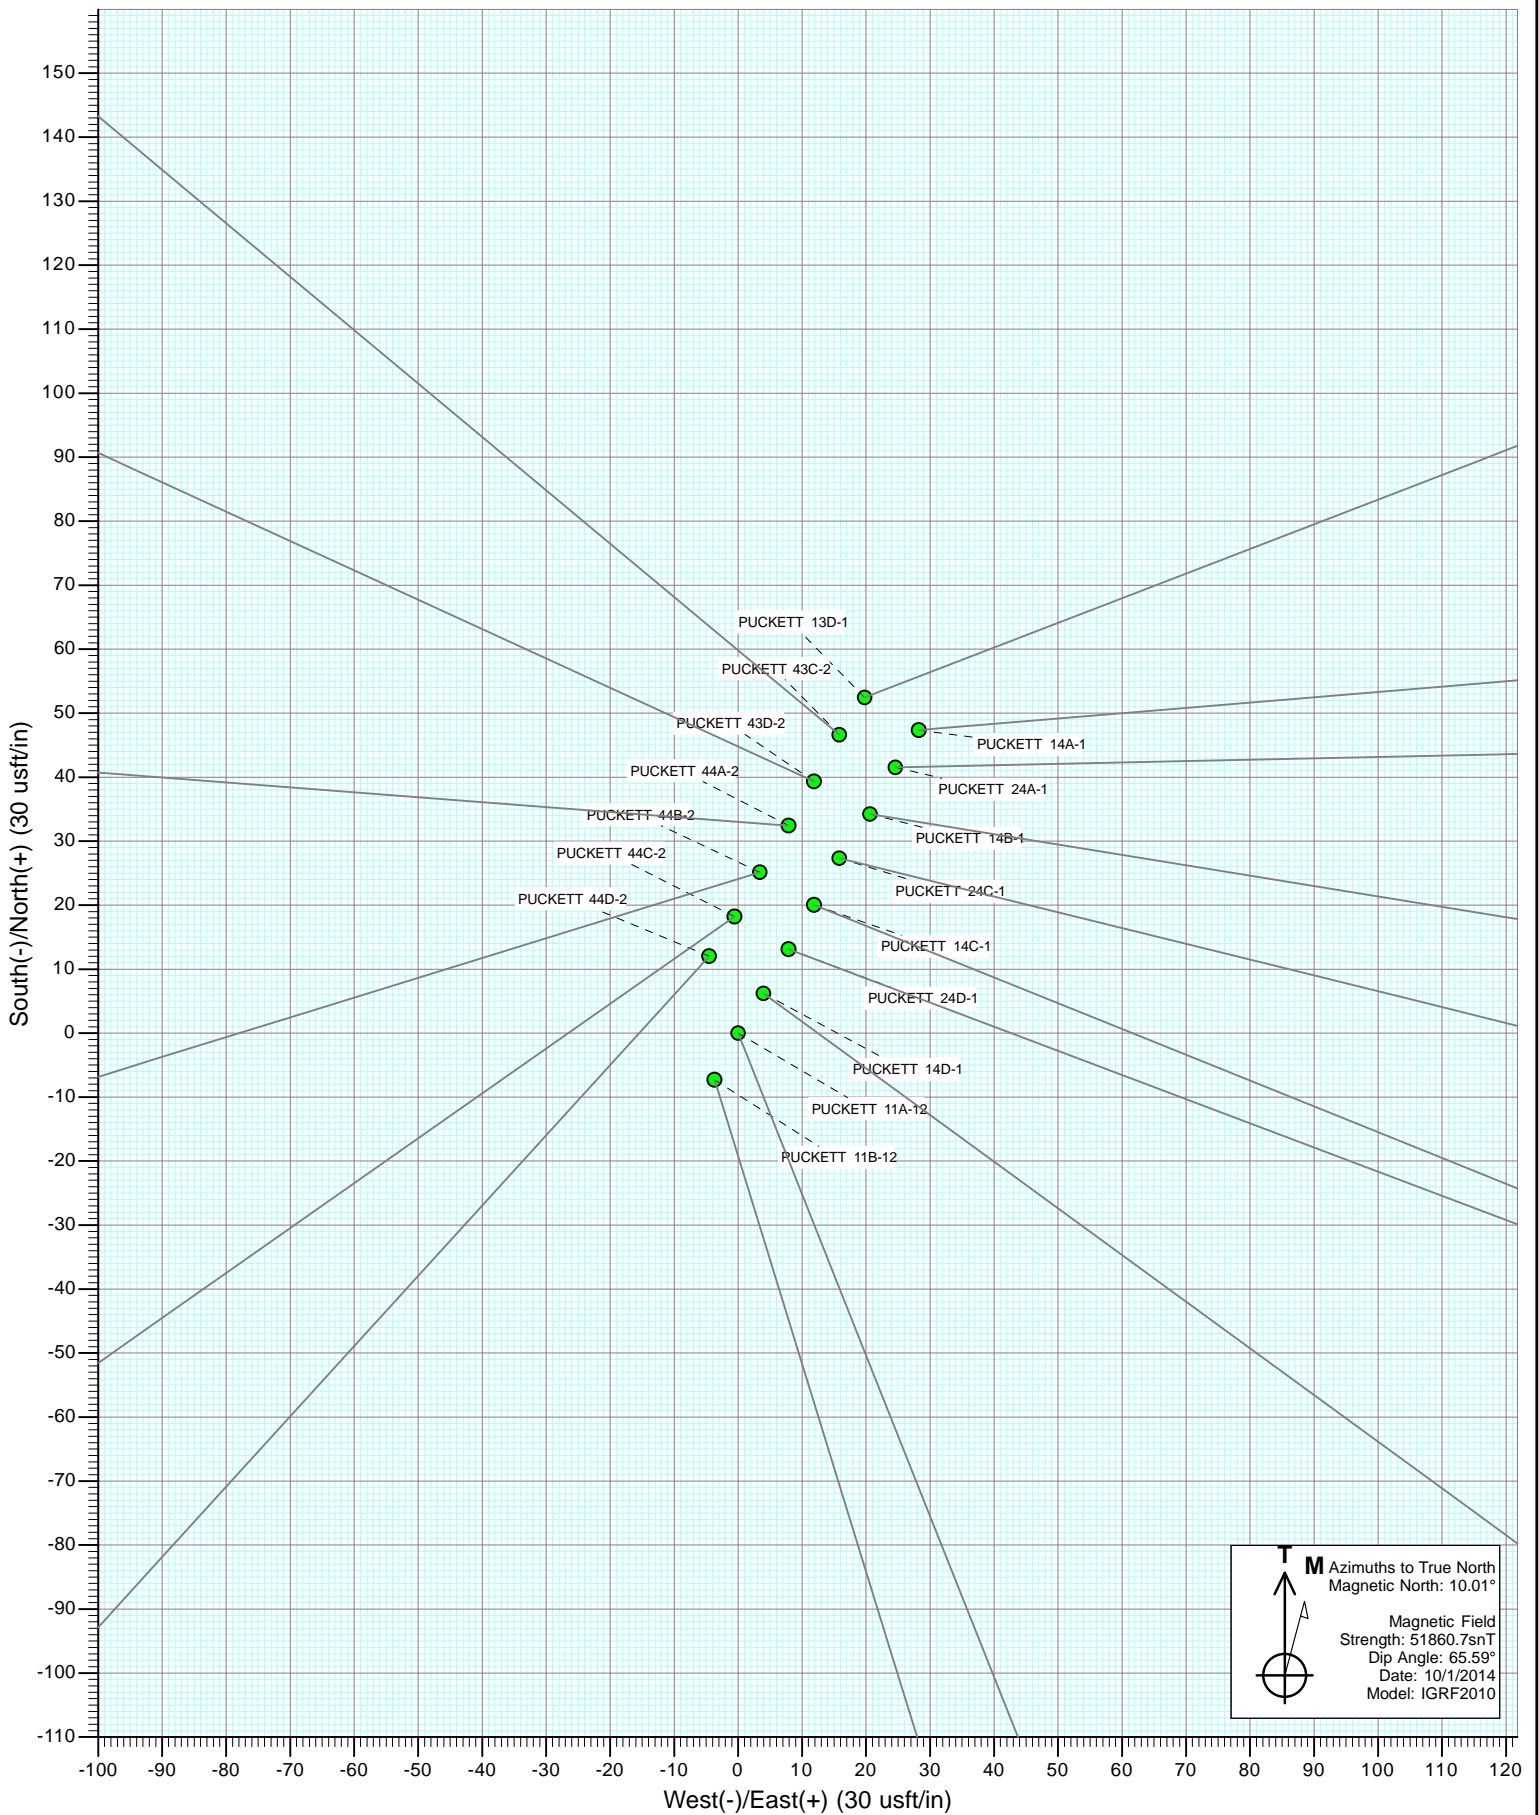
South(-)/North(+) (30 usft/in)

150
140
130
120
110
100
90
80
70
60
50
40
30
20
10
0
-10
-20
-30
-40
-50
-60
-70
-80
-90
-100
-110

PUCKETT 13D-1
PUCKETT 43C-2
PUCKETT 43D-2
PUCKETT 14A-1
PUCKETT 44A-2
PUCKETT 24A-1
PUCKETT 44B-2
PUCKETT 14B-1
PUCKETT 44C-2
PUCKETT 24C-1
PUCKETT 44D-2
PUCKETT 14C-1
PUCKETT 24D-1
PUCKETT 14D-1
PUCKETT 11A-12
PUCKETT 11B-12

T M Azimuths to True North
Magnetic North: 10.01°

Magnetic Field
Strength: 51860.7snT
Dip Angle: 65.59°
Date: 10/1/2014
Model: IGRF2010

-100 -90 -80 -70 -60 -50 -40 -30 -20 -10 0 10 20 30 40 50 60 70 80 90 100 110 120
West(-)/East(+) (30 usft/in)